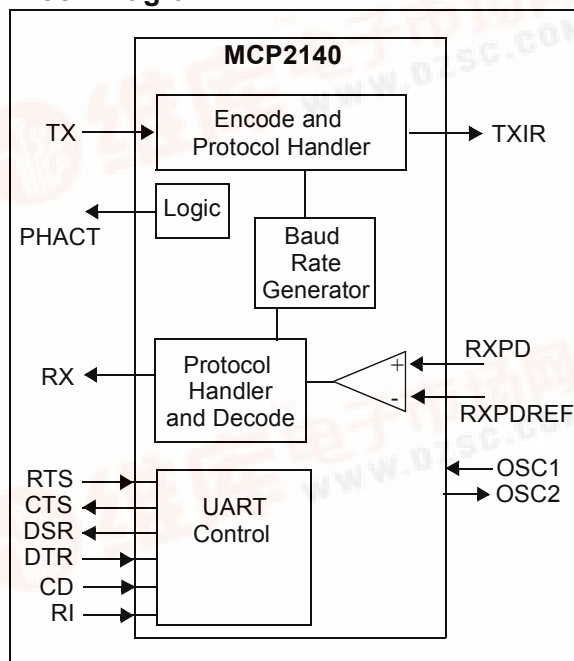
MCP2140

TX

Encode and Protocol Handler

TXIR

Logic

PHACT

Baud Rate Generator

RX

Protocol Handler and Decode

+

-

RXPD

RXPDREF

OSC1

OSC2

RTS

CTS

DSR

DTR

CD

RI

UART Control

www.0zsc.com